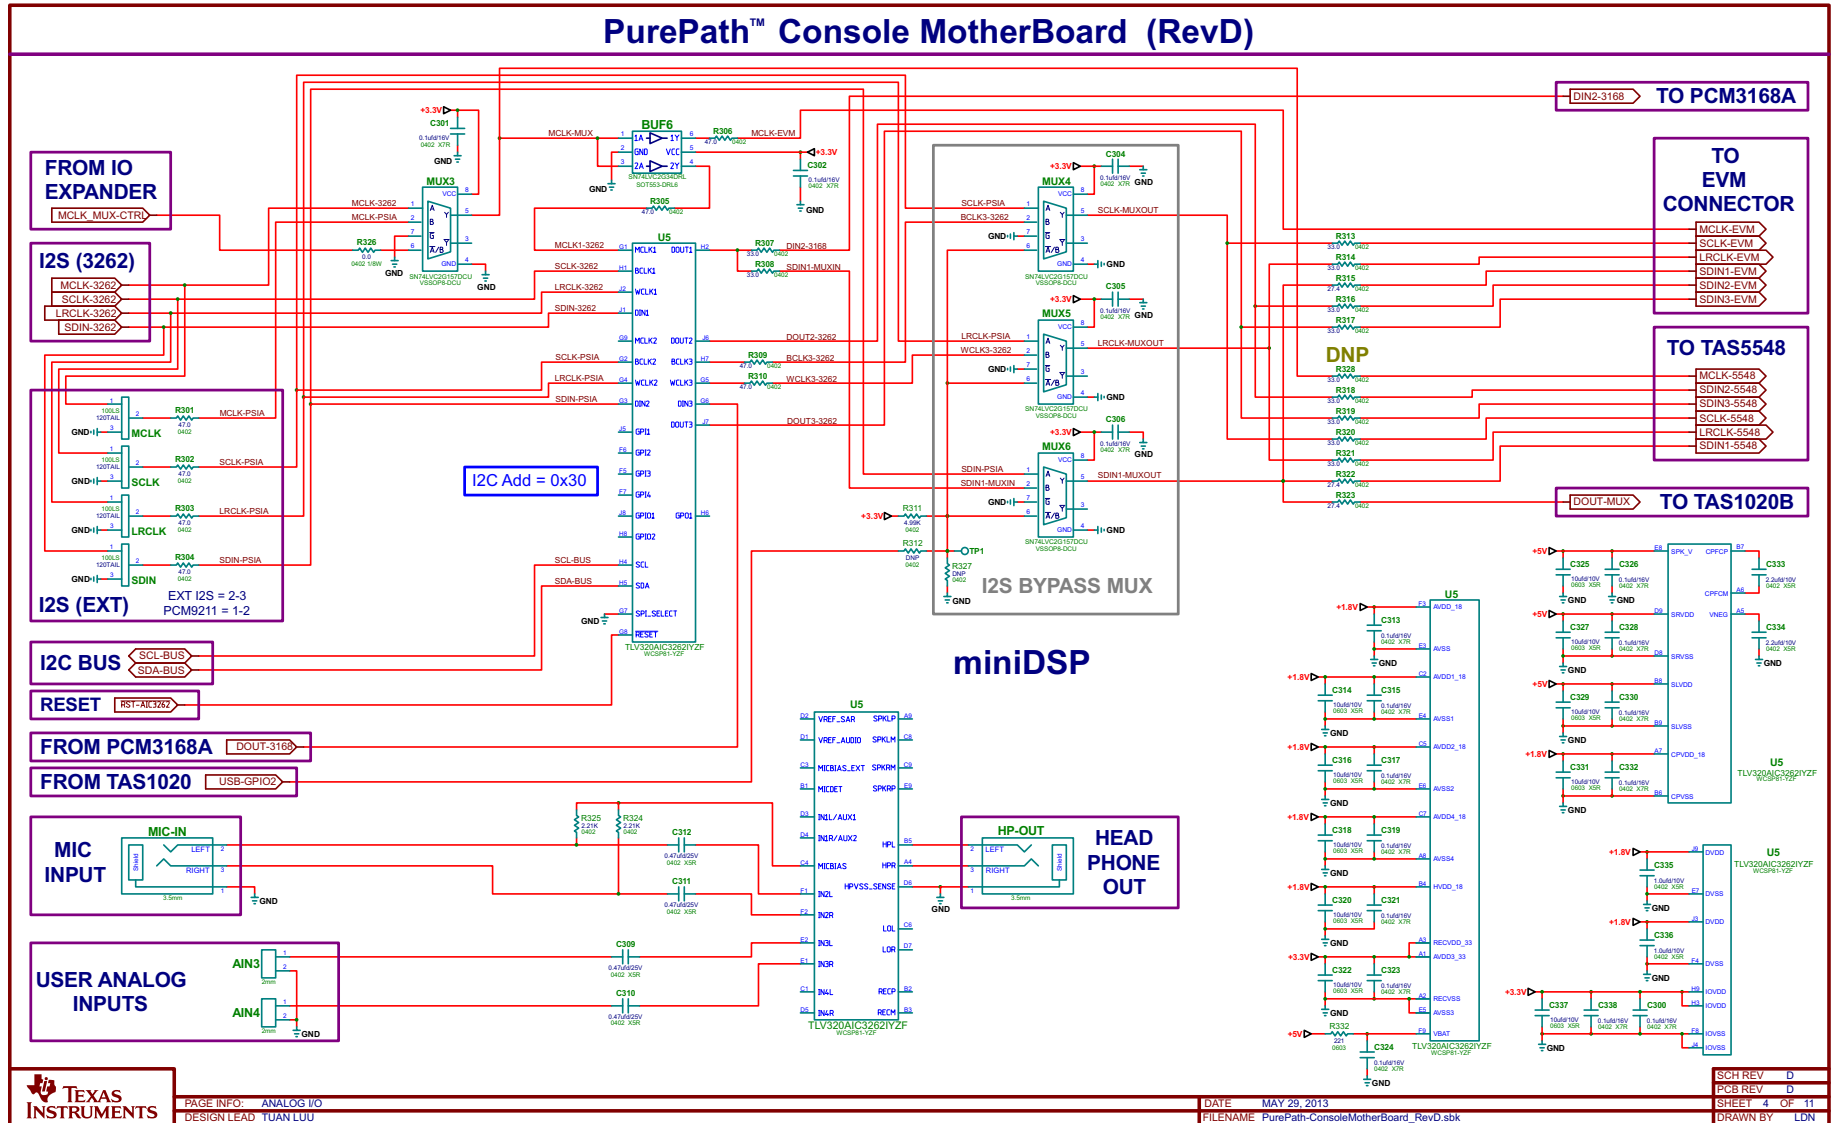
PurePath™ Console MotherBoard (RevD)

FROM IO EXPANDER
MCLK_MUX-CTRL

I2S (3262)
MCLK-3262
SCLK-3262
LRCLK-3262
SDIN-3262

I2S (EXT)
EXT I2S = 2-3
PCM9211 = 1-2
MCLK
SCLK
LRCLK
SDIN
R301 MCLK-PSIA
R302 SCLK-PSIA
R303 LRCLK-PSIA
R304 SDIN-PSIA

I2C BUS
SCL-BUS
SDA-BUS

RESET
RST-AIC3262

FROM PCM3168A
DOUT-3168

FROM TAS1020
USB-GPIO2

MIC INPUT
MIC-IN
LEFT
RIGHT
GND

USER ANALOG INPUTS
AIN3
AIN4

MUX3
BUF6
U5
MCLK-MUX
MCLK-EVM
R305
R306
R307 DIN2-3168
R308 SDIN1-MUXIN
DOUT2-3262
R309 BCLK3-3262
R310 WCLK3-3262
DOUT3-3262

I2C Add = 0x30

TLV320AIC3262IYZF

MUX4
SCLK-PSIA
BCLK3-3262
SCLK-MUXOUT
MUX5
LRCLK-PSIA
WCLK3-3262
LRCLK-MUXOUT
MUX6
SDIN-PSIA
SDIN1-MUXIN
SDIN1-MUXOUT
R311
R312
TP1
R327
I2S BYPASS MUX

miniDSP

DIN2-3168 TO PCM3168A

TO EVM CONNECTOR
MCLK-EVM
SCLK-EVM
LRCLK-EVM
SDIN1-EVM
SDIN2-EVM
SDIN3-EVM
R313
R314
R315
R316
R317

DNP

TO TAS5548
MCLK-5548
SDIN2-5548
SDIN3-5548
SCLK-5548
LRCLK-5548
SDIN1-5548
R328
R318
R319
R320
R321
R322
R323

DOUT-MUX TO TAS1020B

HP-OUT
HEAD PHONE OUT
LEFT
RIGHT

R325
R324
C312
C311
C309
C310

+3.3V
+1.8V
+5V
GND

Texas Instruments
PAGE INFO: ANALOG I/O
DESIGN LEAD TUAN LUU
DATE MAY 29, 2013
FILENAME PurePath-ConsoleMotherBoard_RevD.sbk
SCH REV D
PCB REV D
SHEET 4 OF 11
DRAWN BY LDN